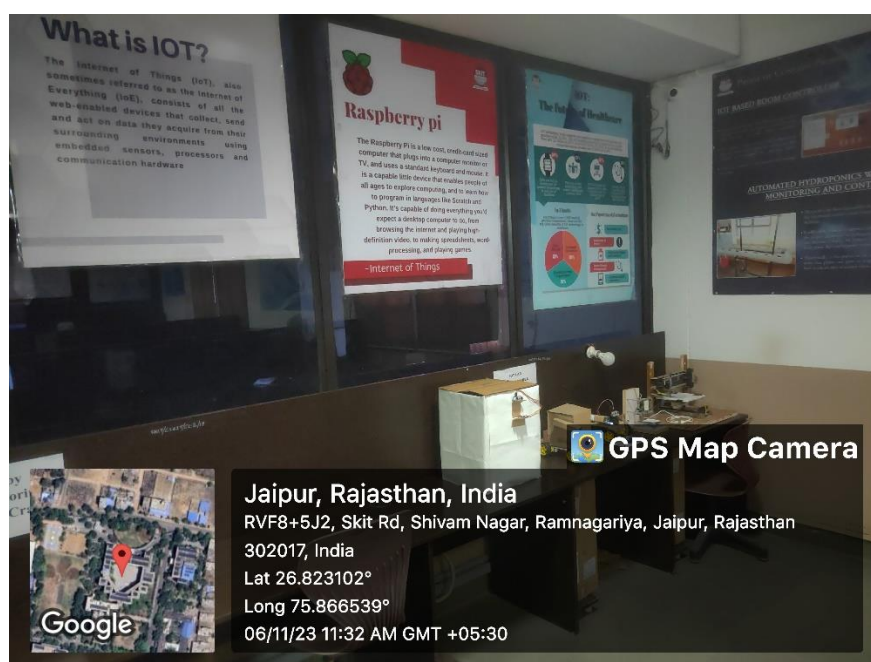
What is IOT?

The Internet of Things (IoT), also sometimes referred to as the Internet of Everything (IoE), consists of all the web-enabled devices that collect, send and act on data they acquire from their surrounding environments using embedded sensors, processors and communication hardware

Raspberry pi

The Raspberry Pi is a low cost, credit-card sized computer that plugs into a computer monitor or TV, and uses a standard keyboard and mouse. It is a capable little device that enables people of all ages to explore computing, and to learn how to program in languages like Scratch and Python. It's capable of doing everything you'd expect a desktop computer to do, from browsing the internet and playing high-definition video, to making spreadsheets, word-processing, and playing games.

-Internet of Things

IOT: The Future of Healthcare

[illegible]

IOT BASED ROOM CONTROLLER

AUTOMATED HYDROPONICS W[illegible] MONITORING AND CONT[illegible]

GPS Map Camera

Jaipur, Rajasthan, India
RVF8+5J2, Skit Rd, Shivam Nagar, Ramnagariya, Jaipur, Rajasthan 302017, India
Lat 26.823102°
Long 75.866539°
06/11/23 11:32 AM GMT +05:30

Google